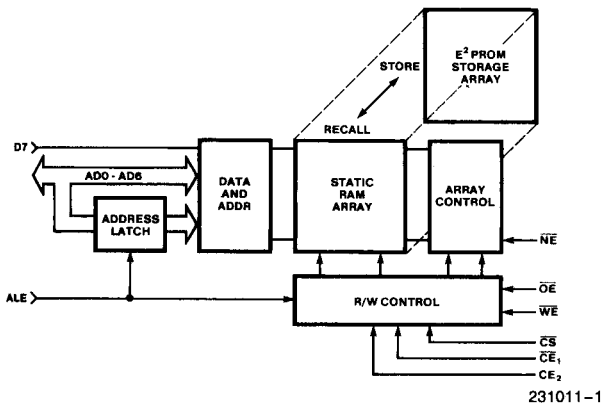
$E^2$ PROM STORAGE ARRAY

STORE

RECALL

D7

AD0 - AD6

DATA AND ADDR

STATIC RAM ARRAY

ARRAY CONTROL

ADDRESS LATCH

$\overline{NE}$

ALE

R/W CONTROL

$\overline{OE}$

$\overline{WE}$

$\overline{CS}$

$\overline{CE}_1$

$CE_2$

231011-1